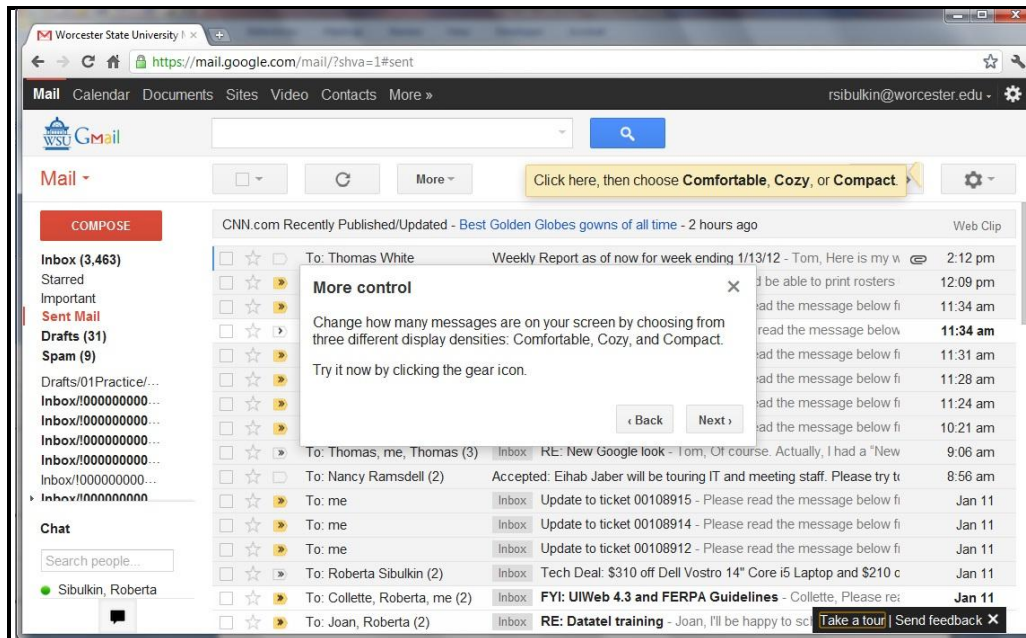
Worcester State University
https://mail.google.com/mail/?shva=1#sent

Mail Calendar Documents Sites Video Contacts More »
rsibulkin@worcester.edu

WSU GMail

Mail
More
Click here, then choose Comfortable, Cozy, or Compact.

COMPOSE
CNN.com Recently Published/Updated - Best Golden Globes gowns of all time - 2 hours ago
Web Clip

Inbox (3,463)
Starred
Important
Sent Mail
Drafts (31)
Spam (9)
Drafts/01Practice/...
Inbox/!000000000...
Inbox/!000000000...
Inbox/!000000000...
Inbox/!000000000...
Inbox/!000000000...
Inbox/!000000000

Chat
Search people...
Sibulkin, Roberta

| To | Subject | Time |
|---|---|---|
| To: Thomas White | Weekly Report as of now for week ending 1/13/12 - Tom, Here is my w | 2:12 pm |
| | d be able to print rosters | 12:09 pm |
| | ead the message below fi | 11:34 am |
| | read the message below | 11:34 am |
| | ead the message below fi | 11:31 am |
| | ead the message below fi | 11:28 am |
| | ad the message below fi | 11:24 am |
| | ad the message below fi | 10:21 am |
| To: Thomas, me, Thomas (3) | Inbox RE: New Google look - Tom, Of course. Actually, I had a "New | 9:06 am |
| To: Nancy Ramsdell (2) | Accepted: Eihab Jaber will be touring IT and meeting staff. Please try t | 8:56 am |
| To: me | Inbox Update to ticket 00108915 - Please read the message below fi | Jan 11 |
| To: me | Inbox Update to ticket 00108914 - Please read the message below fi | Jan 11 |
| To: me | Inbox Update to ticket 00108912 - Please read the message below fi | Jan 11 |
| To: Roberta Sibulkin (2) | Inbox Tech Deal: $310 off Dell Vostro 14" Core i5 Laptop and $210 c | Jan 11 |
| To: Collette, Roberta, me (2) | Inbox FYI: UIWeb 4.3 and FERPA Guidelines - Collette, Please re | Jan 11 |
| To: Joan, Roberta (2) | Inbox RE: Datatel training - Joan, I'll be happy to sc | |

More control
Change how many messages are on your screen by choosing from three different display densities: Comfortable, Cozy, and Compact.

Try it now by clicking the gear icon.

‹ Back
Next ›

Take a tour | Send feedback